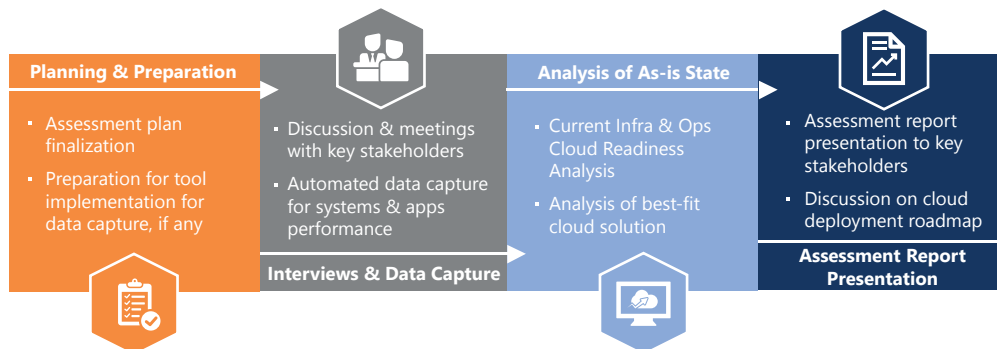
Planning & Preparation

- Assessment plan finalization
- Preparation for tool implementation for data capture, if any

- Discussion & meetings with key stakeholders
- Automated data capture for systems & apps performance

Interviews & Data Capture

Analysis of As-is State

- Current Infra & Ops Cloud Readiness Analysis
- Analysis of best-fit cloud solution

- Assessment report presentation to key stakeholders
- Discussion on cloud deployment roadmap

Assessment Report Presentation